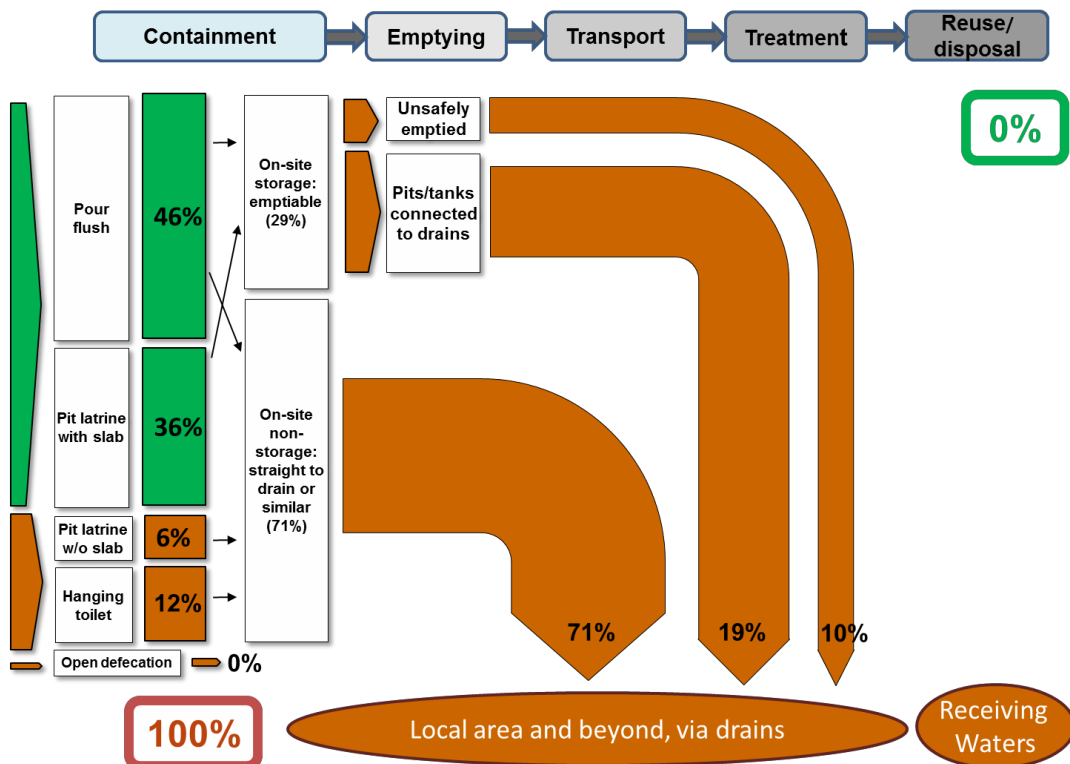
Containment

Emptying

Transport

Treatment

Reuse/ disposal

Pour flush

46%

Pit latrine with slab

36%

Pit latrine w/o slab

6%

Hanging toilet

12%

Open defecation

0%

On-site storage: emptiable (29%)

On-site non-storage: straight to drain or similar (71%)

Unsafely emptied

Pits/tanks connected to drains

0%

71%

19%

10%

100%

Local area and beyond, via drains

Receiving Waters